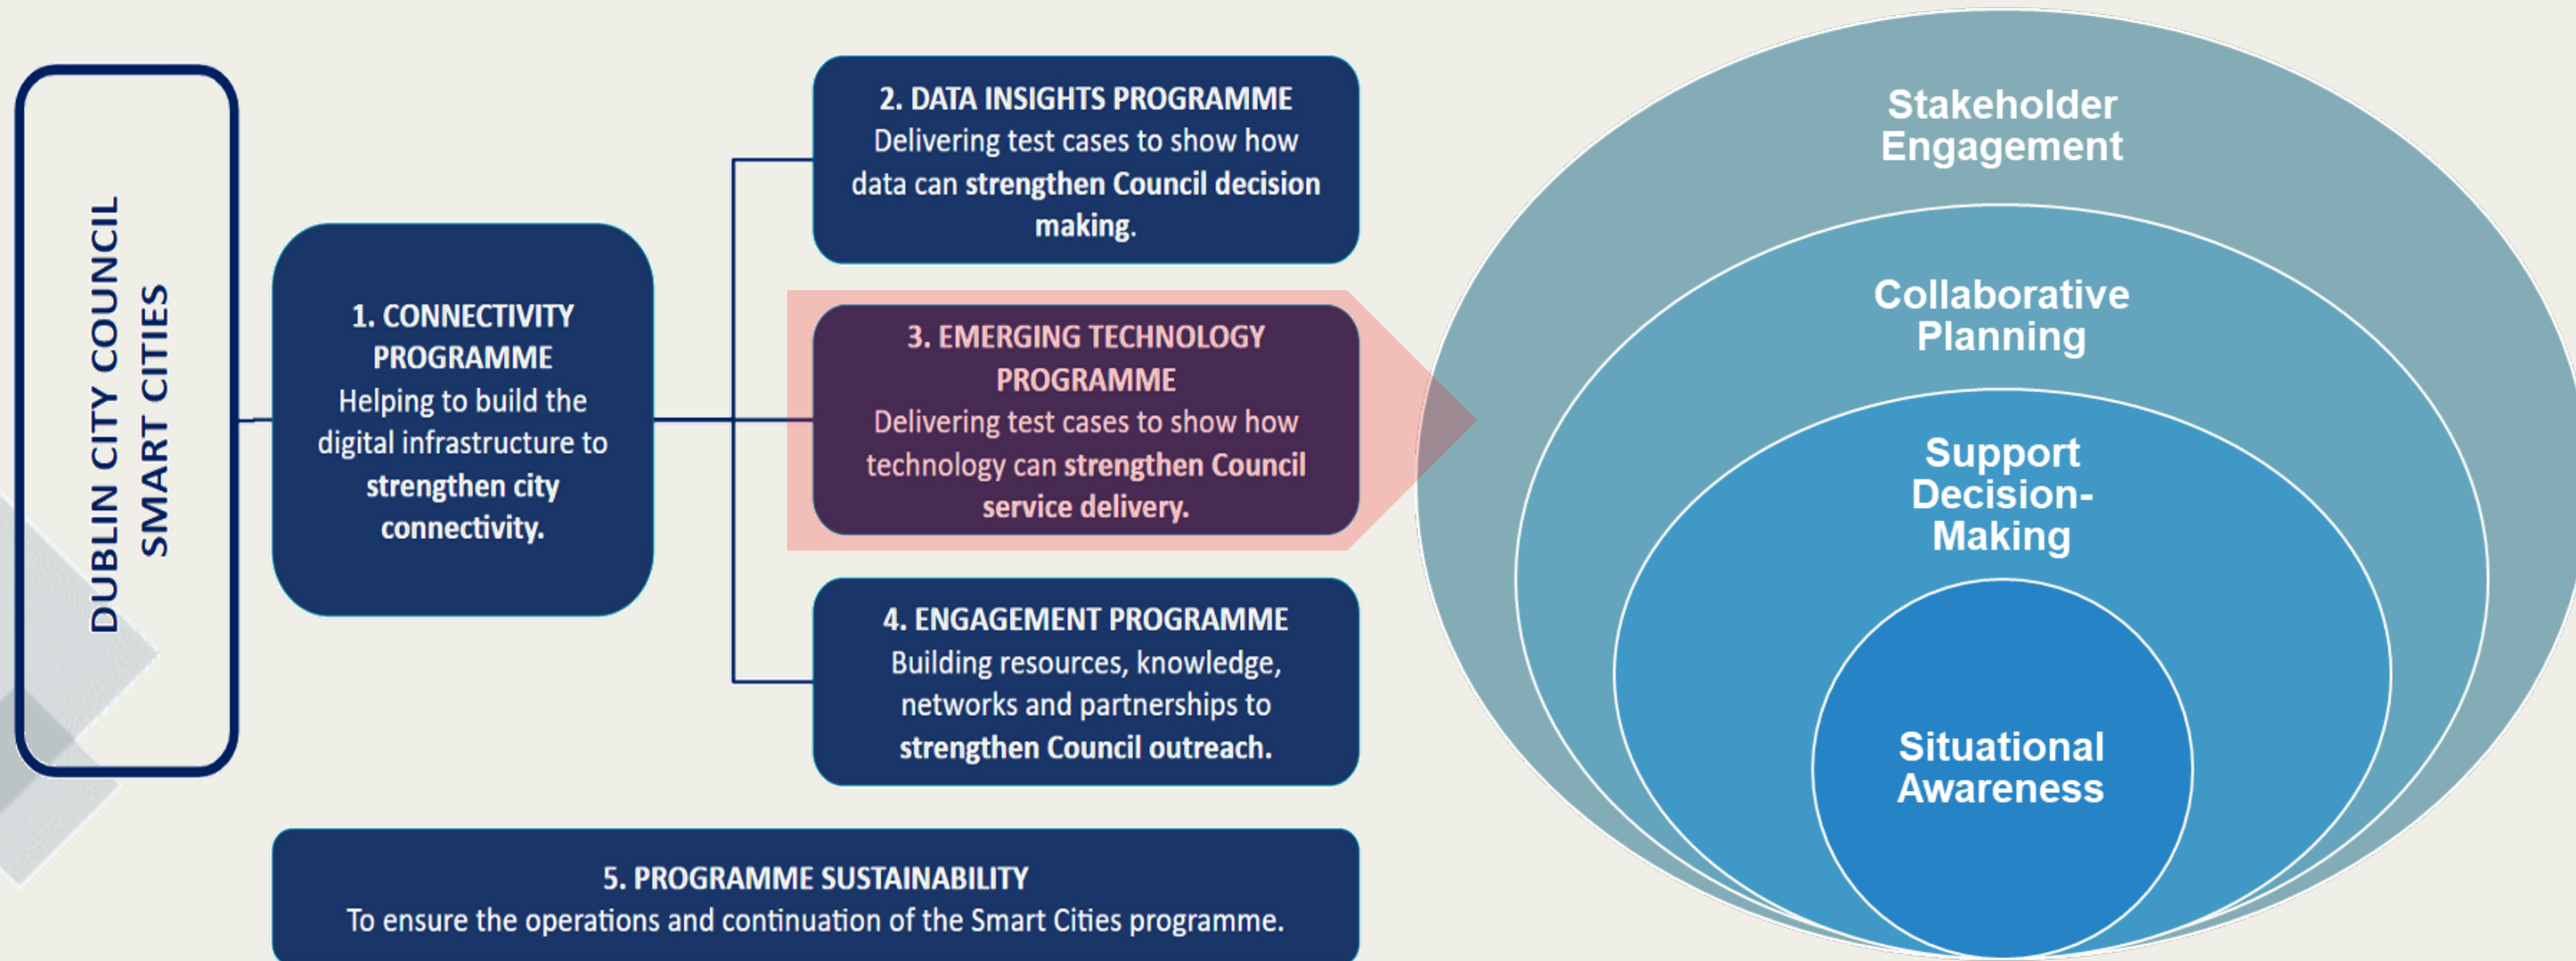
DUBLIN CITY COUNCIL
SMART CITIES

1. CONNECTIVITY PROGRAMME
Helping to build the digital infrastructure to strengthen city connectivity.

2. DATA INSIGHTS PROGRAMME
Delivering test cases to show how data can strengthen Council decision making.

3. EMERGING TECHNOLOGY PROGRAMME
Delivering test cases to show how technology can strengthen Council service delivery.

4. ENGAGEMENT PROGRAMME
Building resources, knowledge, networks and partnerships to strengthen Council outreach.

5. PROGRAMME SUSTAINABILITY
To ensure the operations and continuation of the Smart Cities programme.

Stakeholder Engagement

Collaborative Planning

Support Decision-Making

Situational Awareness